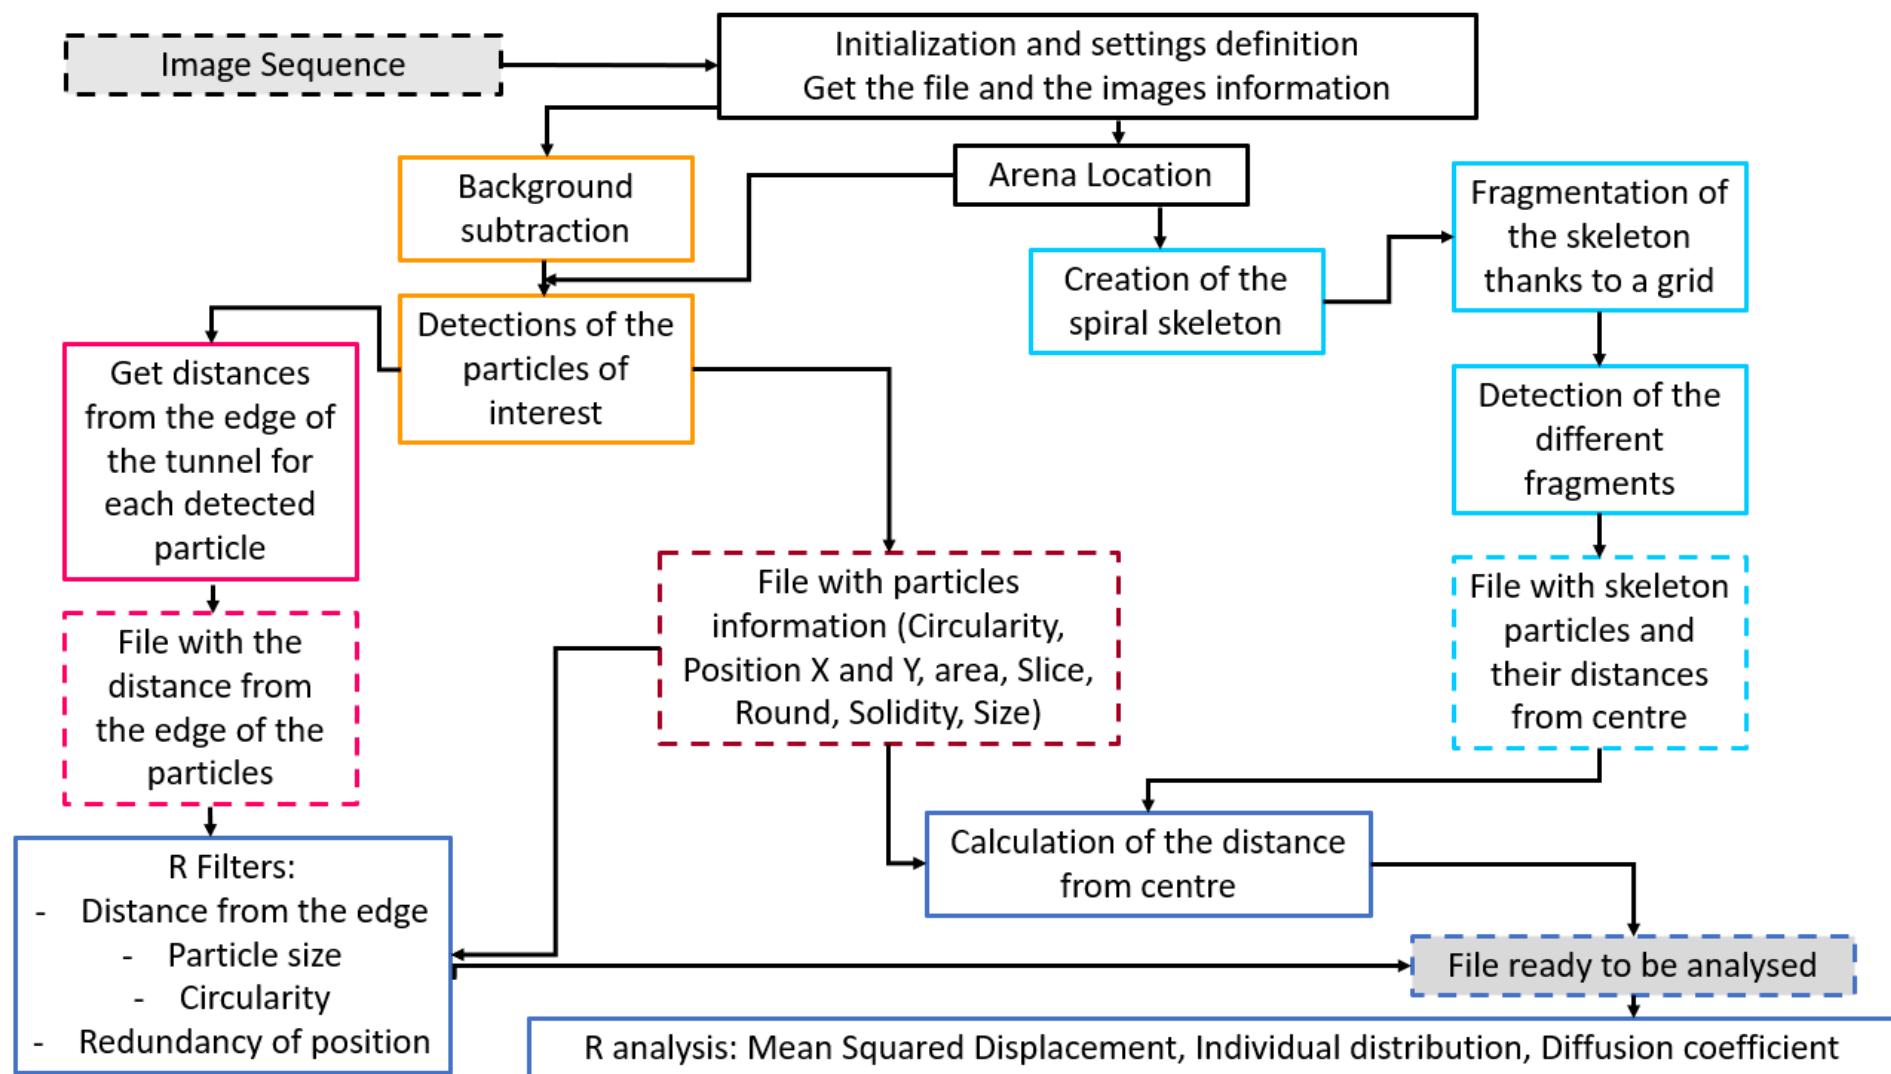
Image Sequence

Initialization and settings definition
Get the file and the images information

Background subtraction

Arena Location

Creation of the spiral skeleton

Fragmentation of the skeleton thanks to a grid

Detections of the particles of interest

Get distances from the edge of the tunnel for each detected particle

Detection of the different fragments

File with particles information (Circularity, Position X and Y, area, Slice, Round, Solidity, Size)

File with skeleton particles and their distances from centre

File with the distance from the edge of the particles

Calculation of the distance from centre

R Filters:
- Distance from the edge
- Particle size
- Circularity
- Redundancy of position

File ready to be analysed

R analysis: Mean Squared Displacement, Individual distribution, Diffusion coefficient